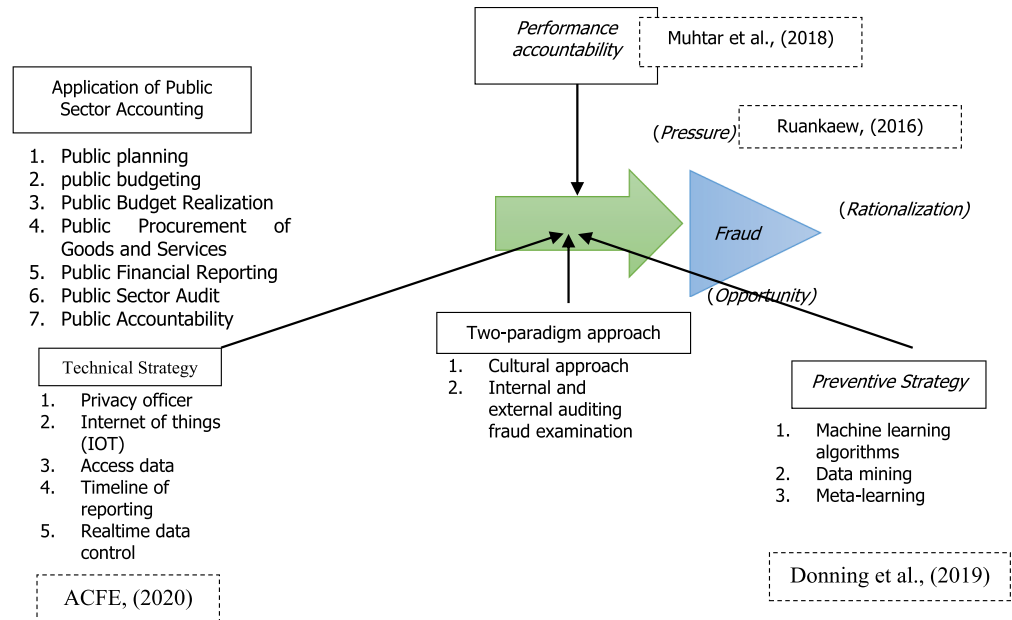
Performance accountability

Muhtar et al., (2018)

Application of Public Sector Accounting

1. Public planning
2. public budgeting
3. Public Budget Realization
4. Public Procurement of Goods and Services
5. Public Financial Reporting
6. Public Sector Audit
7. Public Accountability

(Pressure)

Ruankaew, (2016)

Fraud

(Rationalization)

(Opportunity)

Technical Strategy

1. Privacy officer
2. Internet of things (IOT)
3. Access data
4. Timeline of reporting
5. Realtime data control

ACFE, (2020)

Two-paradigm approach

1. Cultural approach
2. Internal and external auditing fraud examination

Preventive Strategy

1. Machine learning algorithms
2. Data mining
3. Meta-learning

Donning et al., (2019)